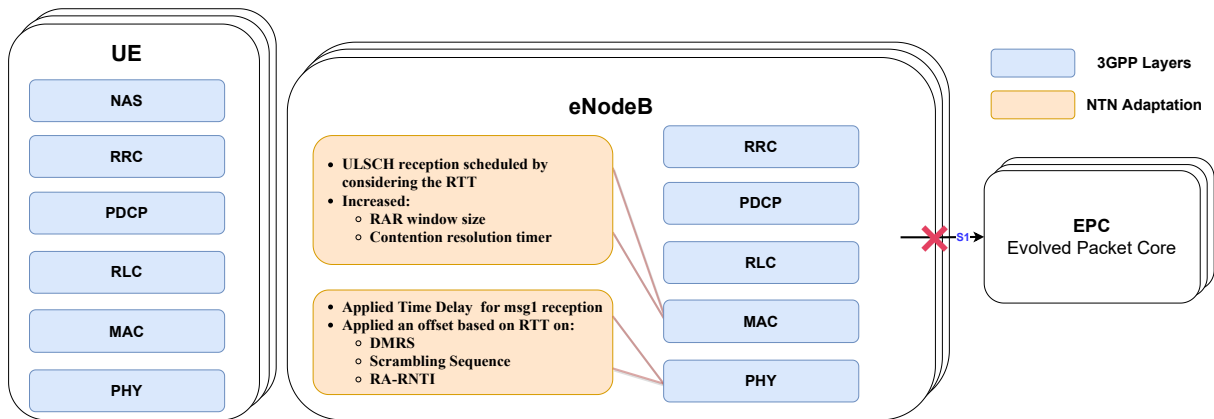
UE

NAS

RRC

PDCP

RLC

MAC

PHY

eNodeB

- ULSCH reception scheduled by considering the RTT
- Increased:
  - RAR window size
  - Contention resolution timer

- Applied Time Delay for msg1 reception
- Applied an offset based on RTT on:
  - DMRS
  - Scrambling Sequence
  - RA-RNTI

RRC

PDCP

RLC

MAC

PHY

S1

EPC
Evolved Packet Core

3GPP Layers

NTN Adaptation